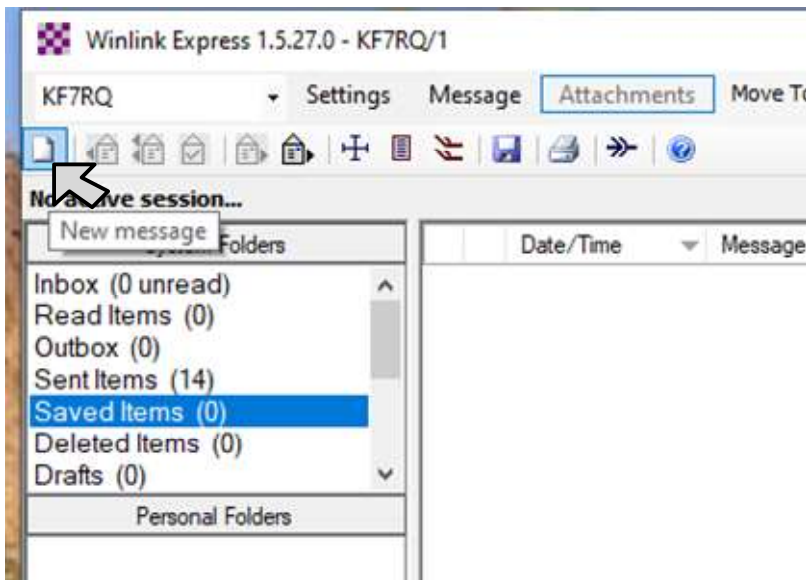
Winlink Express 1.5.27.0 - KF7RQ/1

KF7RQ

Settings

Message

Attachments

Move To

No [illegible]ve session...

New message

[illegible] Folders

Date/Time

Message

Inbox (0 unread)
Read Items (0)
Outbox (0)
Sent Items (14)
Saved Items (0)
Deleted Items (0)
Drafts (0)

Personal Folders